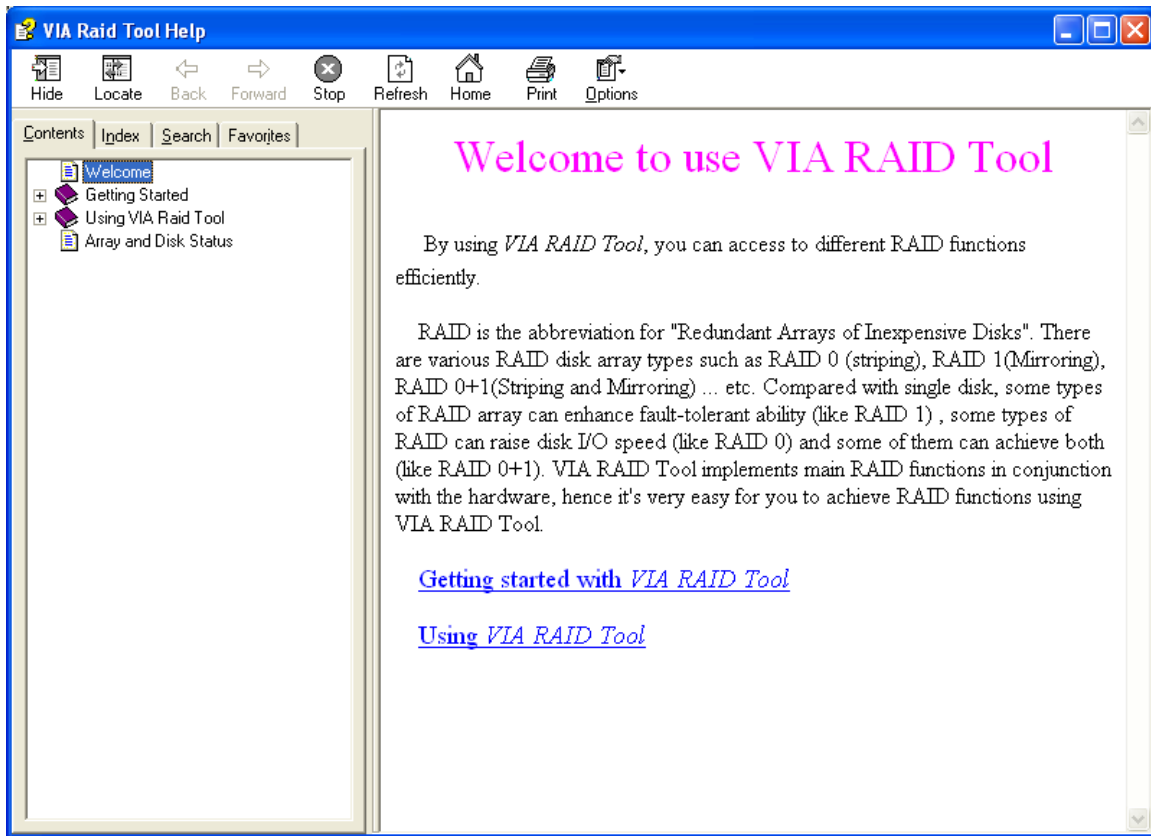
VIA Raid Tool Help

Hide Locate Back Forward Stop Refresh Home Print Options

Contents Index Search Favorites

Welcome
Getting Started
Using VIA Raid Tool
Array and Disk Status

Welcome to use VIA RAID Tool

By using *VIA RAID Tool*, you can access to different RAID functions efficiently.

RAID is the abbreviation for "Redundant Arrays of Inexpensive Disks". There are various RAID disk array types such as RAID 0 (striping), RAID 1(Mirroring), RAID 0+1(Striping and Mirroring) ... etc. Compared with single disk, some types of RAID array can enhance fault-tolerant ability (like RAID 1) , some types of RAID can raise disk I/O speed (like RAID 0) and some of them can achieve both (like RAID 0+1). VIA RAID Tool implements main RAID functions in conjunction with the hardware, hence it's very easy for you to achieve RAID functions using VIA RAID Tool.

Getting started with *VIA RAID Tool*

Using *VIA RAID Tool*